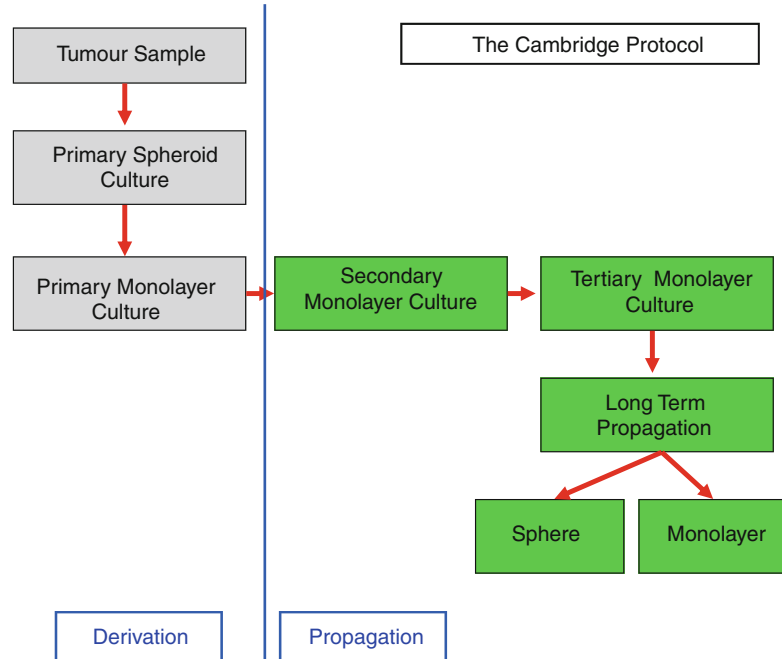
The Cambridge Protocol

Tumour Sample

Primary Spheroid Culture

Primary Monolayer Culture

Secondary Monolayer Culture

Tertiary Monolayer Culture

Long Term Propagation

Sphere

Monolayer

Derivation

Propagation